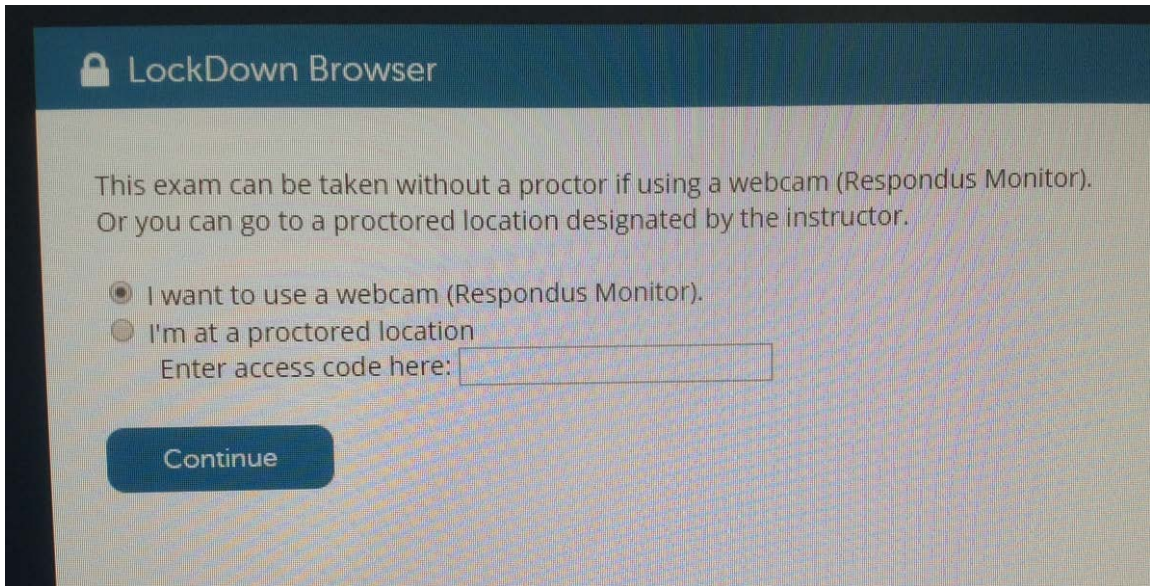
LockDown Browser

This exam can be taken without a proctor if using a webcam (Respondus Monitor). Or you can go to a proctored location designated by the instructor.

I want to use a webcam (Respondus Monitor).
I'm at a proctored location
Enter access code here:

Continue